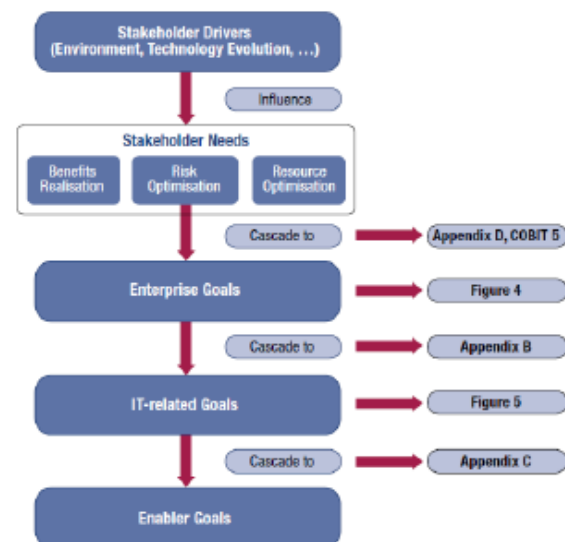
Stakeholder Drivers (Environment, Technology Evolution, …)

Influence

Stakeholder Needs

Benefits Realisation

Risk Optimisation

Resource Optimisation

Cascade to

Appendix D, COBIT 5

Enterprise Goals

Figure 4

Cascade to

Appendix B

IT-related Goals

Figure 5

Cascade to

Appendix C

Enabler Goals